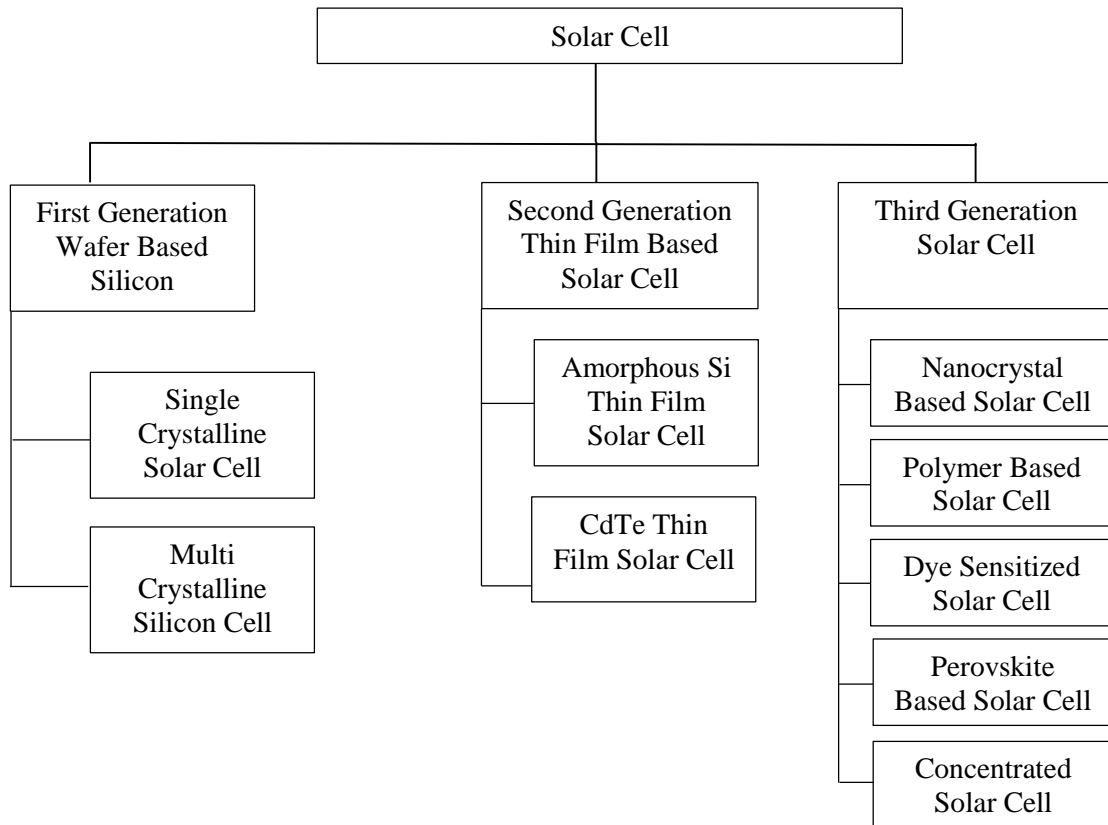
Solar Cell

First Generation Wafer Based Silicon

Single Crystalline Solar Cell

Multi Crystalline Silicon Cell

Second Generation Thin Film Based Solar Cell

Amorphous Si Thin Film Solar Cell

CdTe Thin Film Solar Cell

Third Generation Solar Cell

Nanocrystal Based Solar Cell

Polymer Based Solar Cell

Dye Sensitized Solar Cell

Perovskite Based Solar Cell

Concentrated Solar Cell